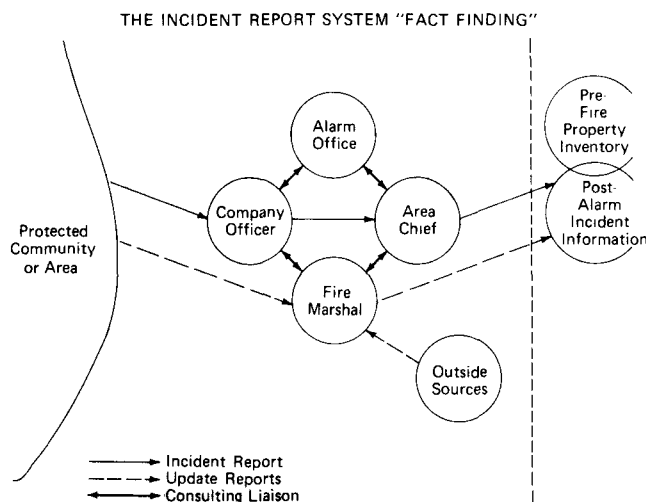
THE INCIDENT REPORT SYSTEM "FACT FINDING"

Protected Community or Area

Alarm Office

Company Officer

Area Chief

Fire Marshal

Outside Sources

Pre-Fire Property Inventory

Post-Alarm Incident Information

Incident Report
Update Reports
Consulting Liaison